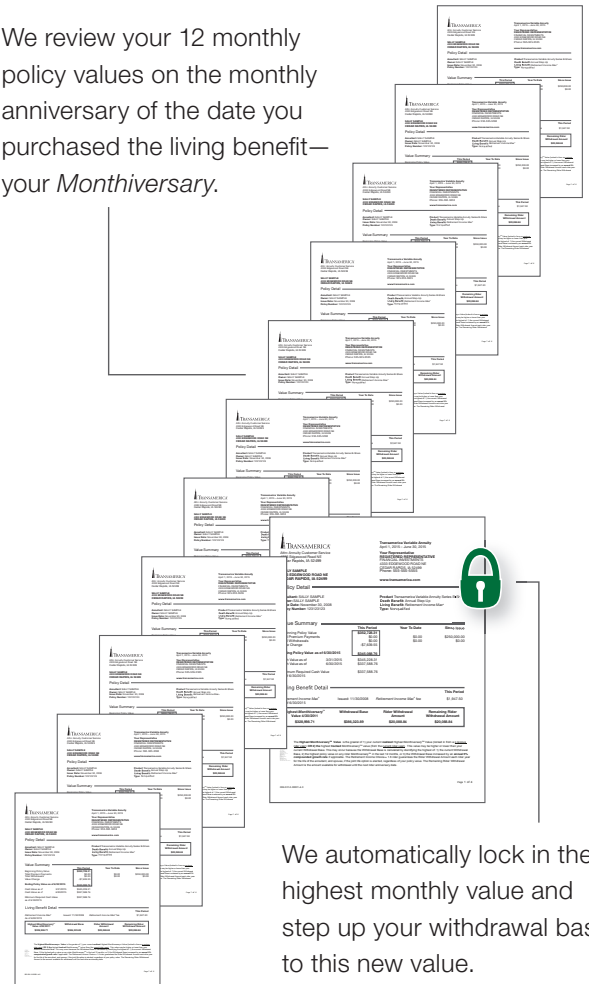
We review your 12 monthly policy values on the monthly anniversary of the date you purchased the living benefit—your *Monthiversary*.

We automatically lock in the highest monthly value and step up your withdrawal bas to this new value.

TRANSAMERICA

Transamerica Variable Annuity

Policy Detail

Value Summary

Living Benefit Detail

This Period

Year To Date

Since Issue

Withdrawal Base

Rider Withdrawal Amount

Remaining Rider Withdrawal Amount

Retirement Income Max

Page 1 of 4